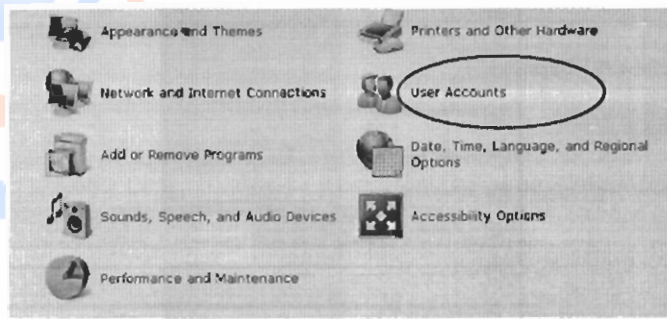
Appearance and Themes

Printers and Other Hardware

Network and Internet Connections

User Accounts

Add or Remove Programs

Date, Time, Language, and Regional Options

Sounds, Speech, and Audio Devices

Accessibility Options

Performance and Maintenance